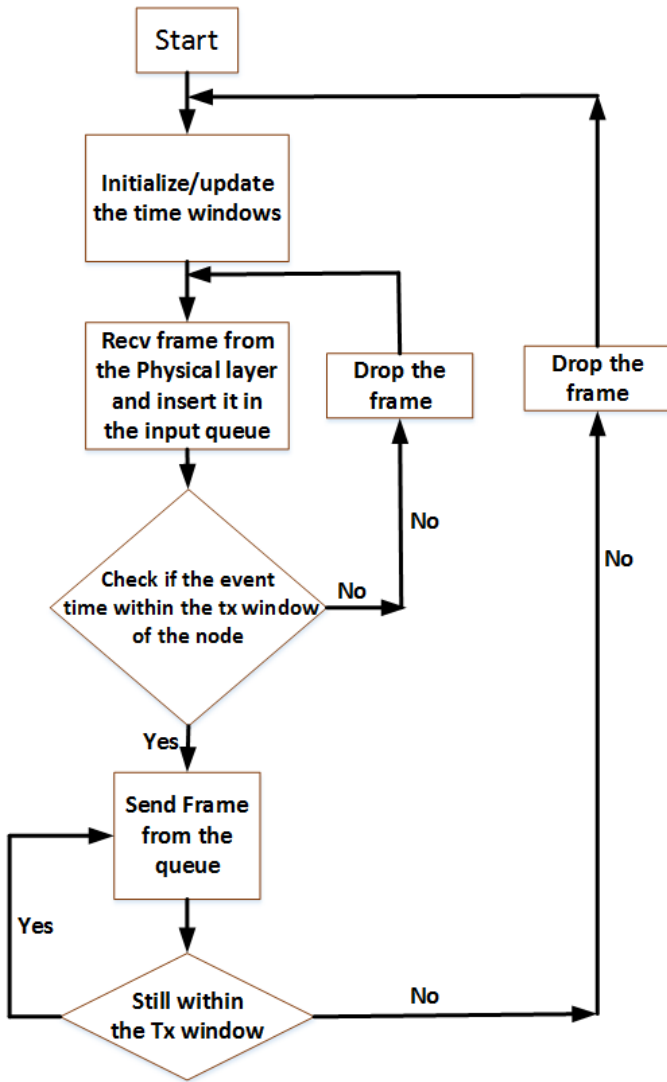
Start

Initialize/update the time windows

Recv frame from the Physical layer and insert it in the input queue

Drop the frame

Drop the frame

No

No

Check if the event time within the tx window of the node

No

Yes

Send Frame from the queue

Yes

Still within the Tx window

No